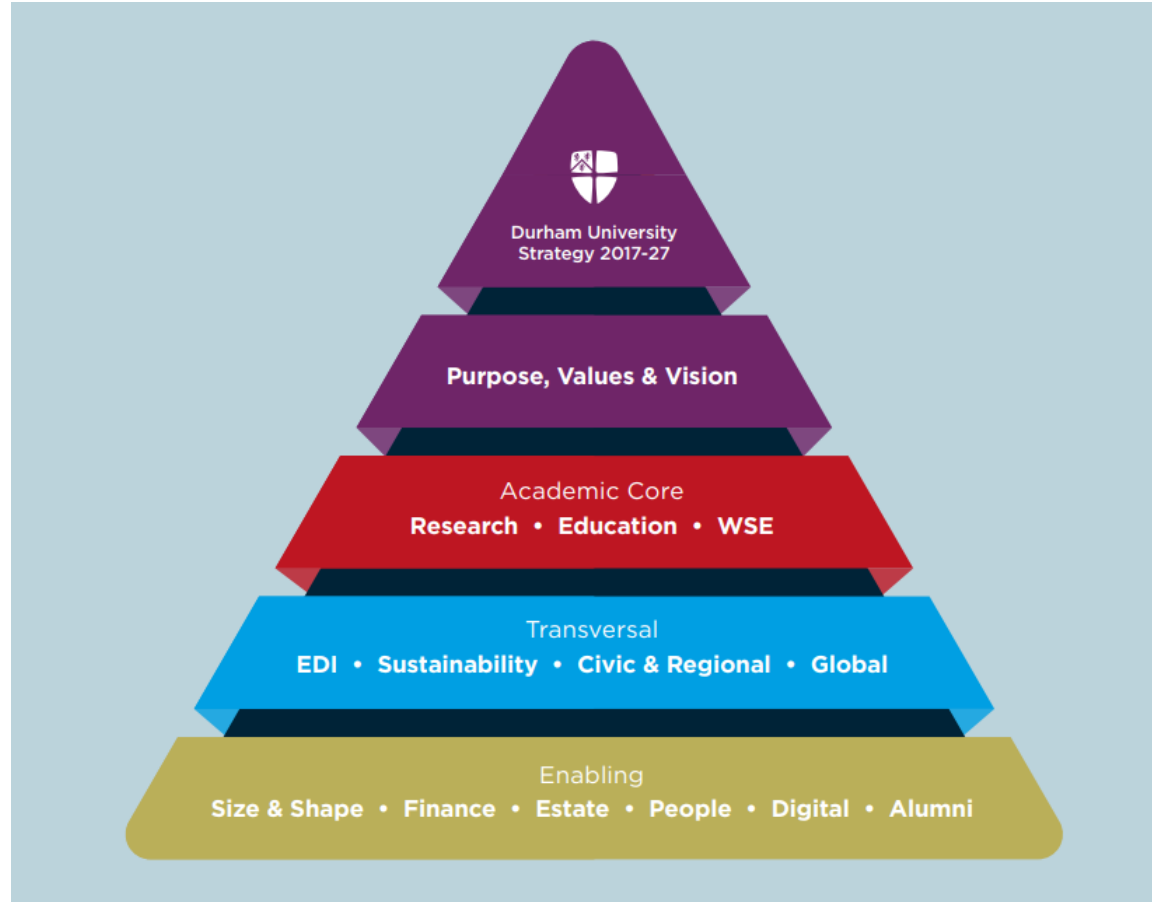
Durham University
Strategy 2017-27

Purpose, Values & Vision

Academic Core
Research • Education • WSE

Transversal
EDI • Sustainability • Civic & Regional • Global

Enabling
Size & Shape • Finance • Estate • People • Digital • Alumni